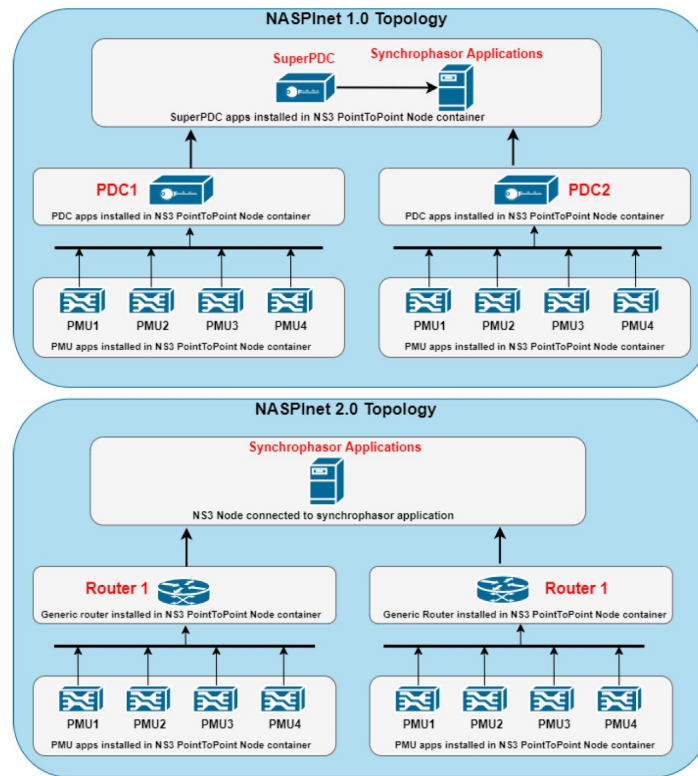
NASPInet 1.0 Topology

SuperPDC

Synchrophasor Applications

SuperPDC apps installed in NS3 PointToPoint Node container

PDC1

PDC apps installed in NS3 PointToPoint Node container

PDC2

PDC apps installed in NS3 PointToPoint Node container

PMU1 PMU2 PMU3 PMU4

PMU apps installed in NS3 PointToPoint Node container

PMU1 PMU2 PMU3 PMU4

PMU apps installed in NS3 PointToPoint Node container

NASPInet 2.0 Topology

Synchrophasor Applications

NS3 Node connected to synchrophasor application

Router 1

Generic router installed in NS3 PointToPoint Node container

Router 1

Generic Router installed in NS3 PointToPoint Node container

PMU1 PMU2 PMU3 PMU4

PMU apps installed in NS3 PointToPoint Node container

PMU1 PMU2 PMU3 PMU4

PMU apps installed in NS3 PointToPoint Node container